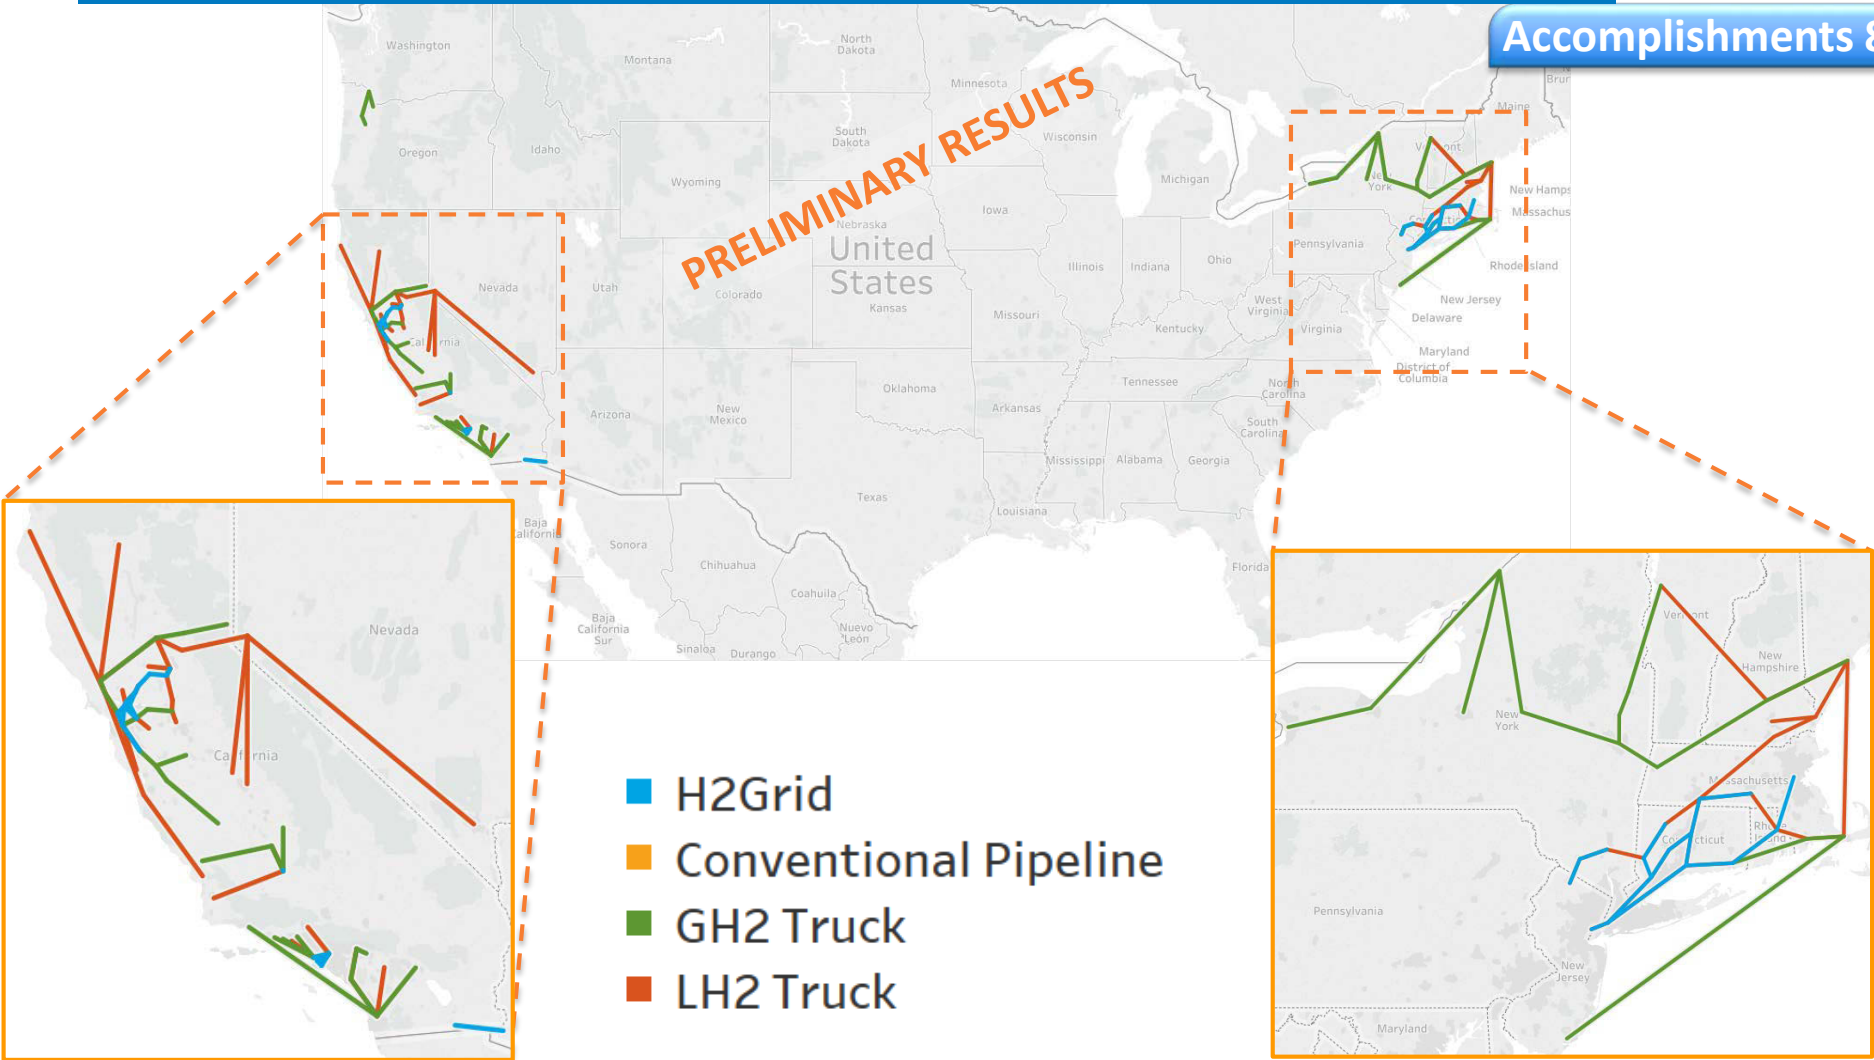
Accomplishments &

PRELIMINARY RESULTS

Washington
Montana
North Dakota
Minnesota
Oregon
Idaho
South Dakota
Wisconsin
Wyoming
Michigan
Nebraska
United States
Iowa
Nevada
Utah
Colorado
Kansas
Illinois
Indiana
Ohio
Pennsylvania
New York
Vermont
New Hamps
Massachus
Rhode Island
New Jersey
Delaware
Maryland
District of Columbia
Maine
Brun
West Virginia
Virginia
Kentucky
Missouri
California
Arizona
New Mexico
Oklahoma
Arkansas
Tennessee
North Carolina
South Carolina
Mississippi
Alabama
Georgia
Texas
Louisiana
Florida
Baja California
Sonora
Chihuahua
Coahuila
Nuevo León
Baja California Sur
Sinaloa
Durango

Nevada
California

New York
Vermont
New Hampshire
Massachusetts
Connecticut
Rhode Island
Pennsylvania
New Jersey
Maryland

H2Grid
Conventional Pipeline
GH2 Truck
LH2 Truck